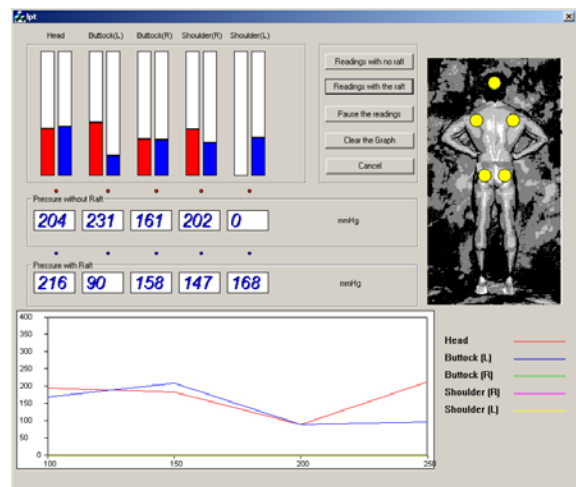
lpt

Head Buttock(L) Buttock(R) Shoulder(R) Shoulder(L)

Readings with no raft
Readings with the raft
Pause the readings
Clear the Graph
Cancel

Pressure without Raft
204 231 161 202 0 mmHg

Pressure with Raft
216 90 158 147 168 mmHg

400
350
300
250
200
150
100
50
0
100 150 200 250

Head
Buttock (L)
Buttock (R)
Shoulder (R)
Shoulder (L)